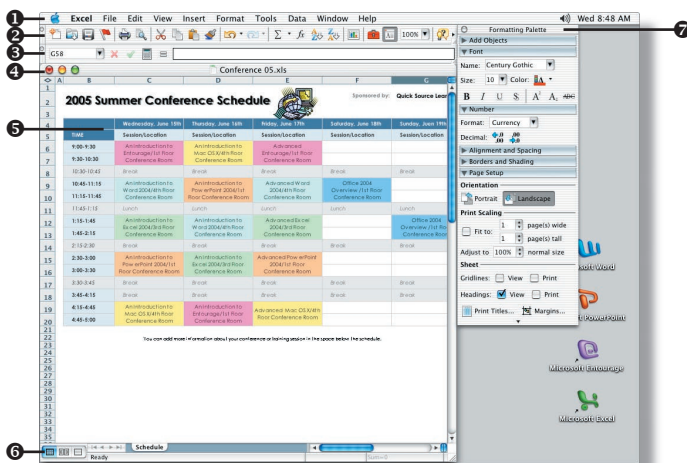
1 Excel File Edit View Insert Format Tools Data Window Help Wed 8:48 AM

2

3 G58

4 Conference 05.xls

5

6

7 Formatting Palette

A B C D E F G

1
2 2005 Summer Conference Schedule Sponsored by: Quick Source Lear
3
4 Wednesday, June 15th | Thursday, June 16th | Friday, June 17th | Saturday, June 18th | Sunday, June 19th
5 TIME | Session/Location | Session/Location | Session/Location | Session/Location | Session/Location
6 9:00-9:30 | An Introduction to Entourage/1st Floor Conference Room | An Introduction to Mac OS X/4th Floor Conference Room | Advanced Entourage/1st Floor Conference Room
7 9:30-10:30
8 10:30-10:45 | Break | Break | Break | Break | Break
9 10:45-11:15 | An Introduction to Word 2004/4th Floor Conference Room | An Introduction to PowerPoint 2004/1st Floor Conference Room | Advanced Word 2004/4th Floor Conference Room | Office 2004 Overview /1st Floor Conference Room
10 11:15-11:45
11 11:45-1:15 | Lunch | Lunch | Lunch | Lunch | Lunch
12 1:15-1:45 | An Introduction to Excel 2004/3rd Floor Conference Room | An Introduction to Word 2004/4th Floor Conference Room | Advanced Excel 2004/3rd Floor Conference Room | | Office 2004 Overview /1st Floor Conference Room
13 1:45-2:15
14 2:15-2:30 | Break | Break | Break | Break | Break
15 2:30-3:00 | An Introduction to PowerPoint 2004/1st Floor Conference Room | An Introduction to Excel 2004/3rd Floor Conference Room | Advanced PowerPoint 2004/1st Floor Conference Room
16 3:00-3:30
17 3:30-3:45 | Break | Break | Break | Break | Break
18 3:45-4:15 | Break | Break
19 4:15-4:45 | An Introduction to Mac OS X/4th Floor Conference Room | An Introduction to Entourage/1st Floor Conference Room | Advanced Mac OS X/4th Floor Conference Room
20 4:45-5:00

You can add more information about your conference or training session in the space below the schedule.

Schedule

Ready Sum=0

Add Objects
Font
Name: Century Gothic
Size: 10 Color:
B I U S A A ABC
Number
Format: Currency
Decimal:
Alignment and Spacing
Borders and Shading
Page Setup
Orientation
Portrait Landscape
Print Scaling
Fit to: 1 page(s) wide
1 page(s) tall
Adjust to 100% normal size
Sheet
Gridlines: View Print
Headings: View Print
Print Titles... Margins...

Microsoft Word
Microsoft PowerPoint
Microsoft Entourage
Microsoft Excel